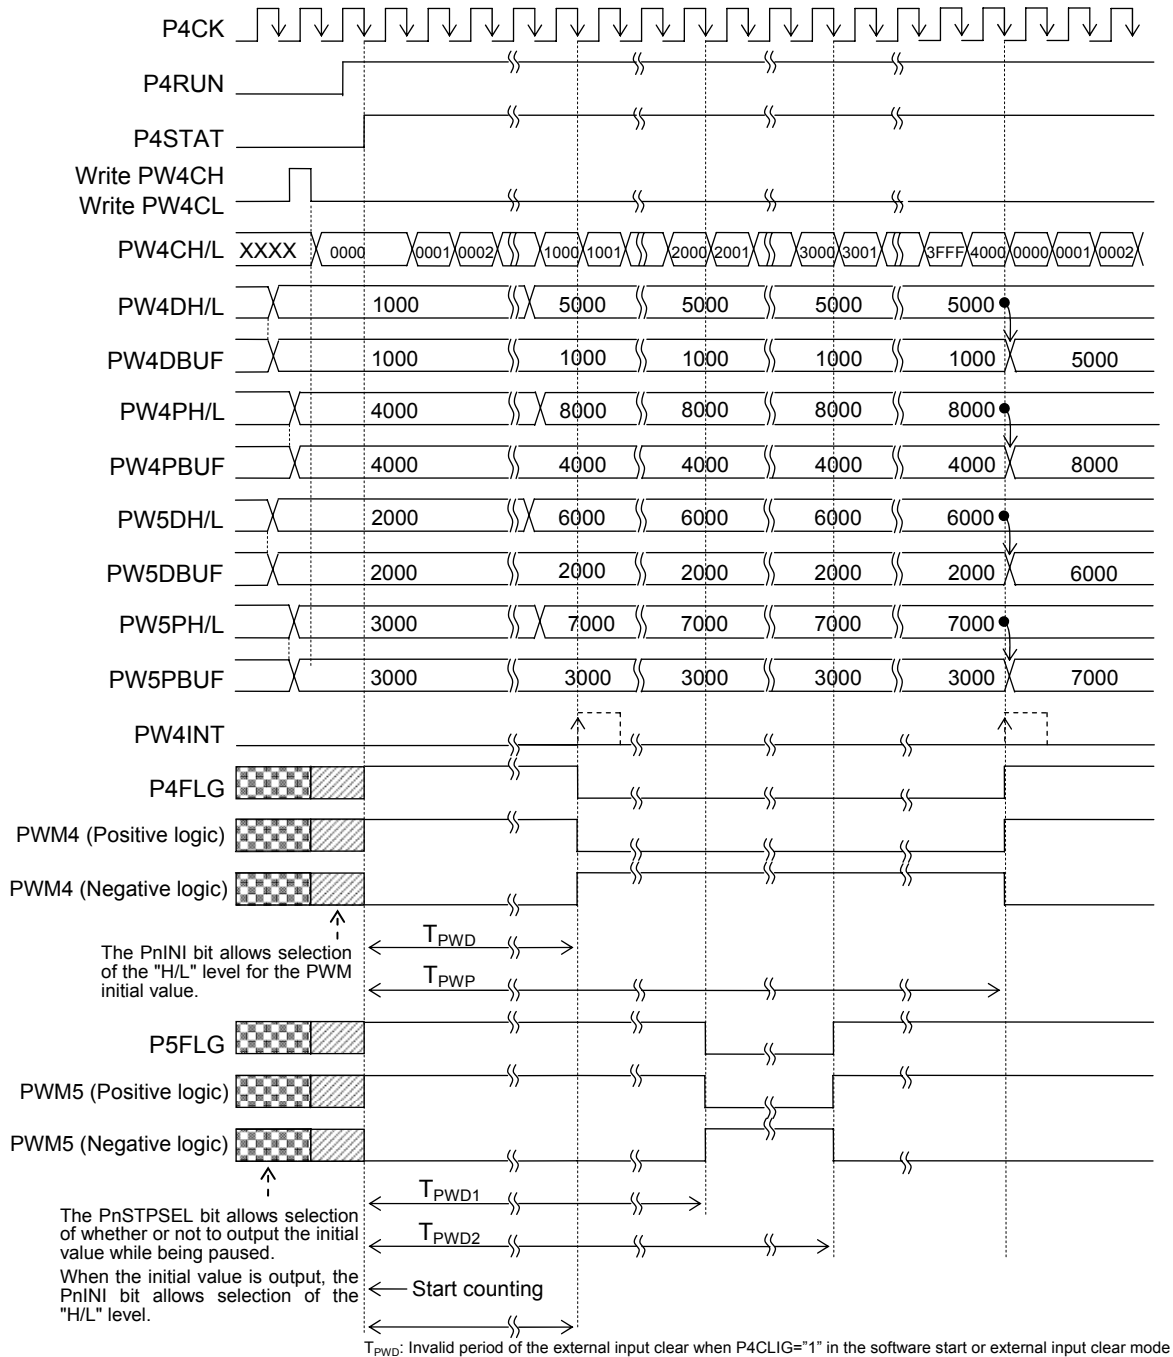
P4CK

P4RUN

P4STAT

Write PW4CH
Write PW4CL

PW4CH/L XXXX 0000 0001 0002 1000 1001 2000 2001 3000 3001 3FFF 4000 0000 0001 0002

PW4DH/L 1000 5000 5000 5000 5000

PW4DBUF 1000 1000 1000 1000 1000 5000

PW4PH/L 4000 8000 8000 8000 8000

PW4PBUF 4000 4000 4000 4000 4000 8000

PW5DH/L 2000 6000 6000 6000 6000

PW5DBUF 2000 2000 2000 2000 2000 6000

PW5PH/L 3000 7000 7000 7000 7000

PW5PBUF 3000 3000 3000 3000 3000 7000

PW4INT

P4FLG

PWM4 (Positive logic)

PWM4 (Negative logic)

The PnINI bit allows selection of the "H/L" level for the PWM initial value.

$T_{PWD}$

$T_{PWP}$

P5FLG

PWM5 (Positive logic)

PWM5 (Negative logic)

The PnSTPSEL bit allows selection of whether or not to output the initial value while being paused.
When the initial value is output, the PnINI bit allows selection of the "H/L" level.

$T_{PWD1}$

$T_{PWD2}$

Start counting

$T_{PWD}$: Invalid period of the external input clear when P4CLIG="1" in the software start or external input clear mode